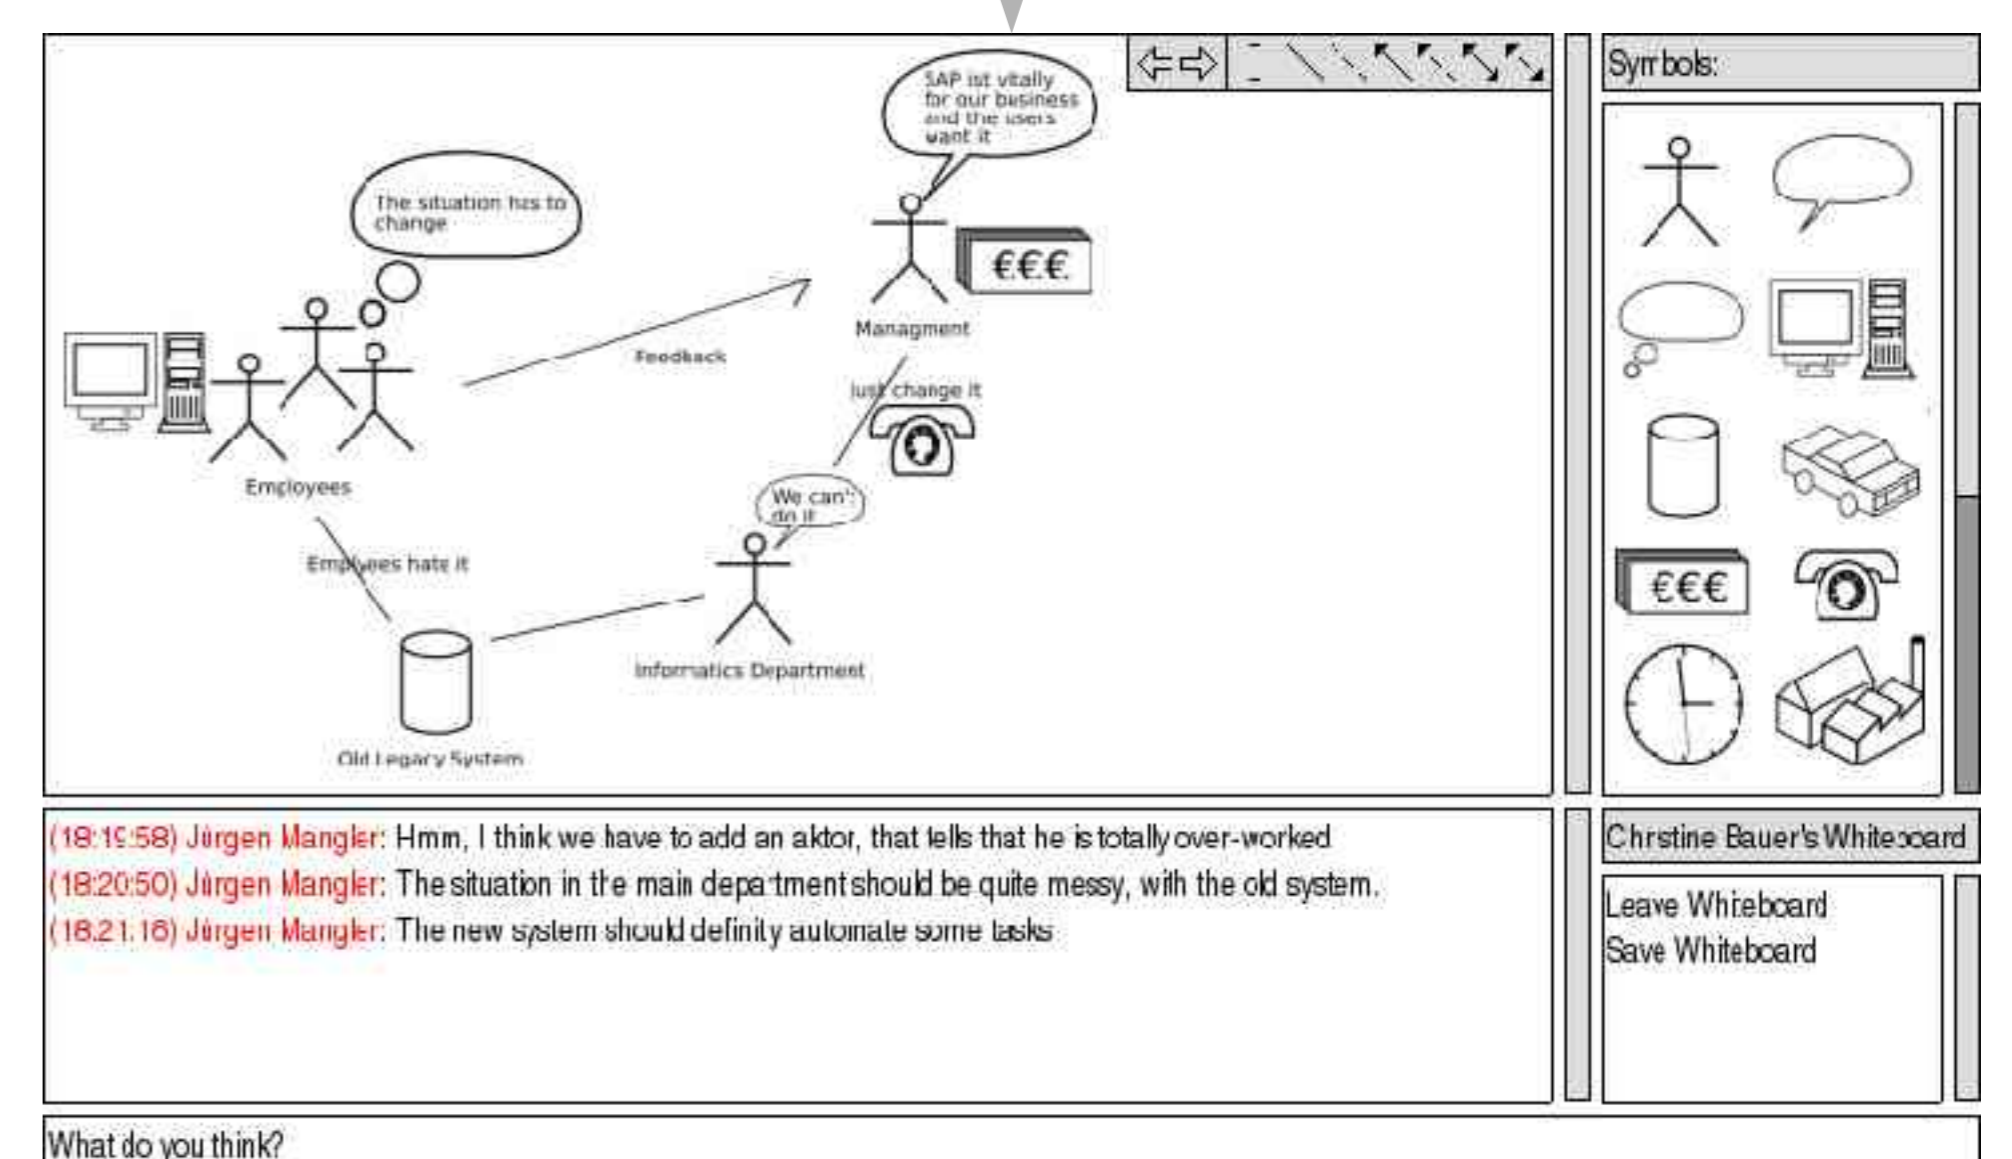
SAP ist vitally for our business and the users want it

The situation has to change

€€€

Managment

Feedback

just change it

Employees

We can't do it

Employees hate it

Informatics Department

Old Legacy System

Symbols:

€€€

(18:19:58) Jürgen Mangler: Hmm, I think we have to add an aktor, that tells that he is totally over-worked
(18:20:50) Jürgen Mangler: The situation in the main department should be quite messy, with the old system.
(18:21:16) Jürgen Mangler: The new system should definity automate some tasks

Christine Bauer's Whiteboard

Leave Whiteboard
Save Whiteboard

What do you think?